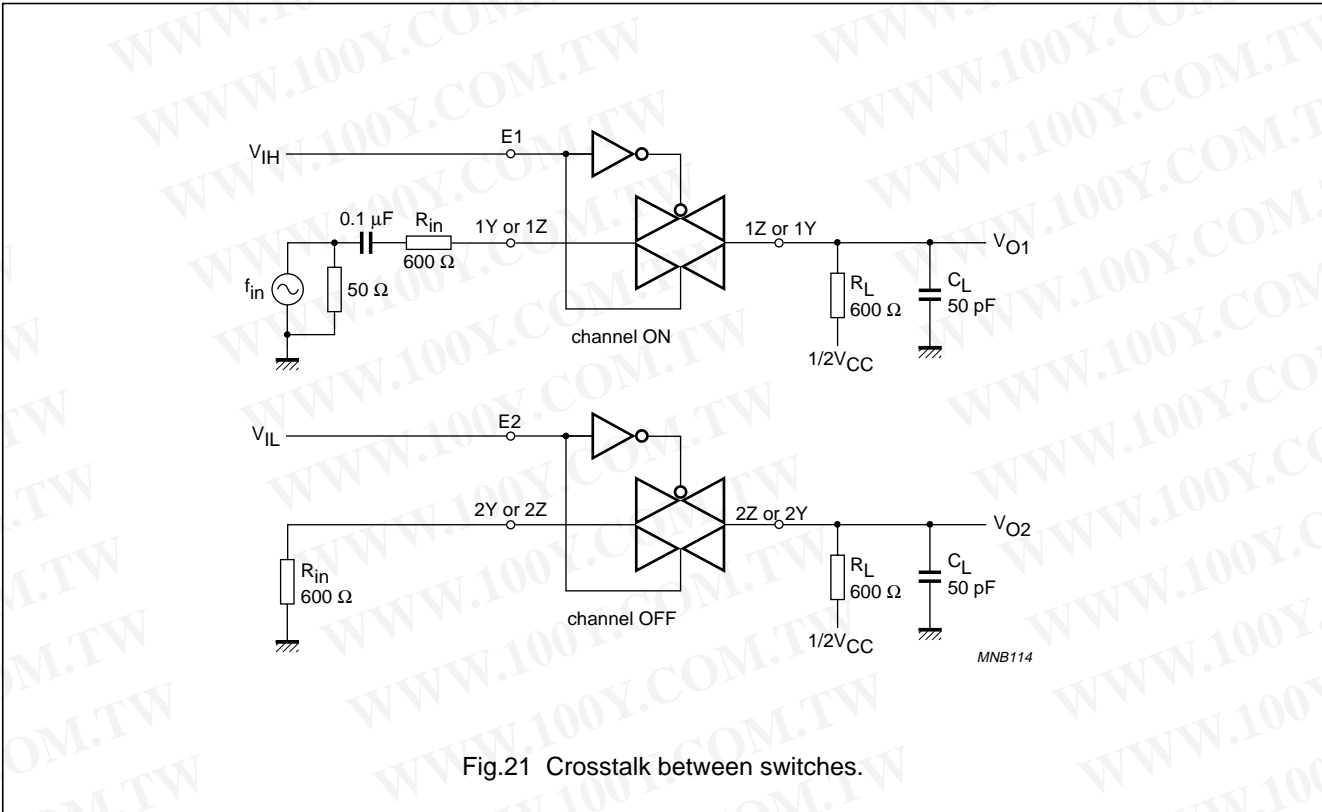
$V_{IH}$
E1
0.1 μF
$R_{in}$
600 Ω
1Y or 1Z
1Z or 1Y
$V_{O1}$
$f_{in}$
50 Ω
$R_L$
600 Ω
$C_L$
50 pF
channel ON
$1/2V_{CC}$

$V_{IL}$
E2
2Y or 2Z
2Z or 2Y
$V_{O2}$
$R_{in}$
600 Ω
$R_L$
600 Ω
$C_L$
50 pF
channel OFF
$1/2V_{CC}$
MNB114

Fig.21 Crosstalk between switches.

WWW.100Y.COM.TW